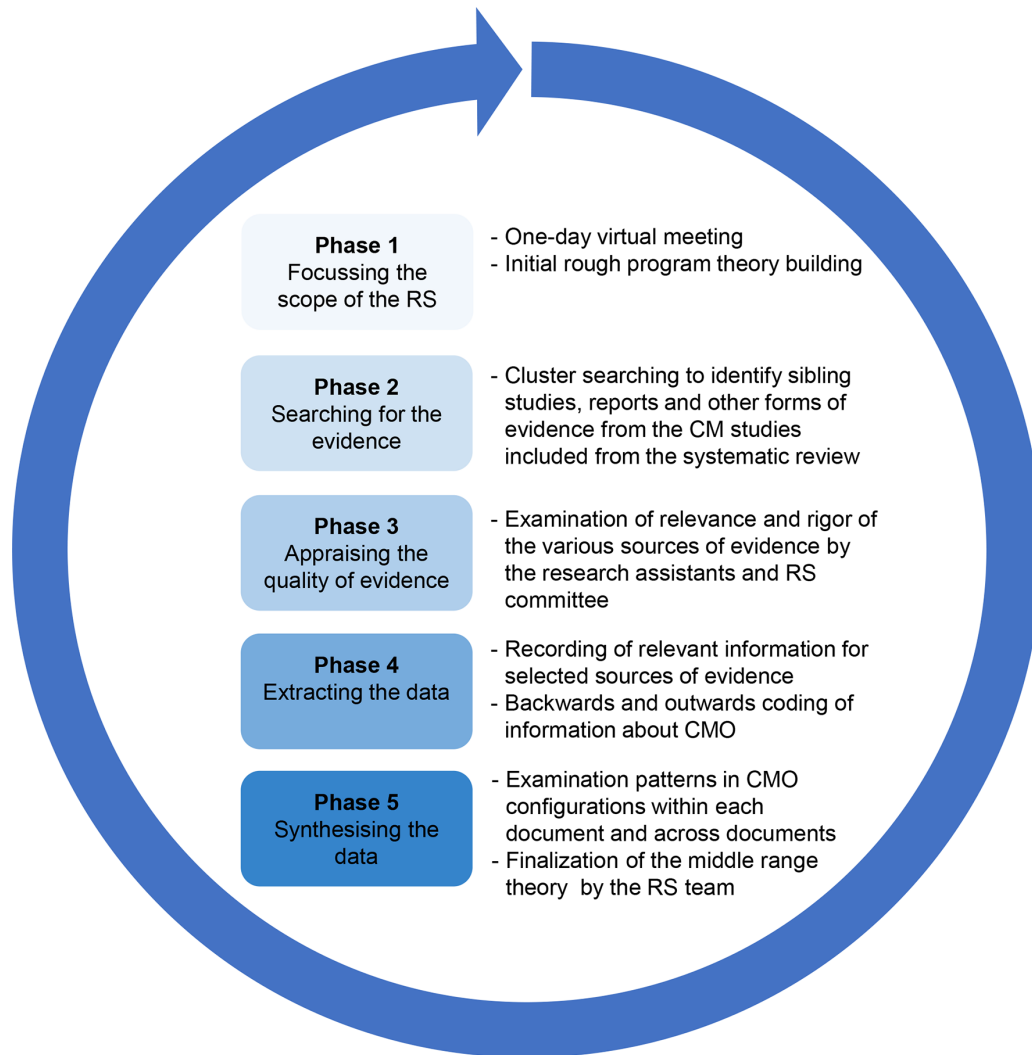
**Phase 1**
Focussing the scope of the RS

- One-day virtual meeting
- Initial rough program theory building

**Phase 2**
Searching for the evidence

- Cluster searching to identify sibling studies, reports and other forms of evidence from the CM studies included from the systematic review

**Phase 3**
Appraising the quality of evidence

- Examination of relevance and rigor of the various sources of evidence by the research assistants and RS committee

**Phase 4**
Extracting the data

- Recording of relevant information for selected sources of evidence
- Backwards and outwards coding of information about CMO

**Phase 5**
Synthesising the data

- Examination patterns in CMO configurations within each document and across documents
- Finalization of the middle range theory by the RS team